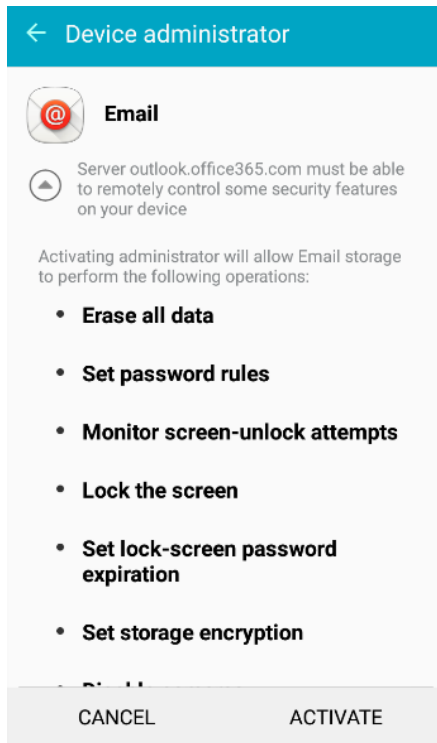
← Device administrator

Email

Server outlook.office365.com must be able to remotely control some security features on your device

Activating administrator will allow Email storage to perform the following operations:

- Erase all data
- Set password rules
- Monitor screen-unlock attempts
- Lock the screen
- Set lock-screen password expiration
- Set storage encryption
- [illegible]

CANCEL ACTIVATE